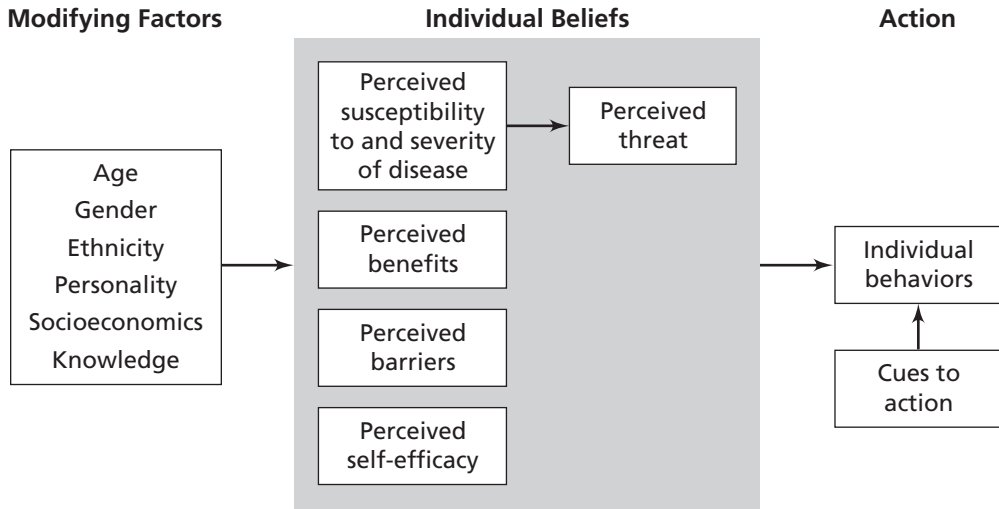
Modifying Factors

Individual Beliefs

Action

Age
Gender
Ethnicity
Personality
Socioeconomics
Knowledge

Perceived susceptibility to and severity of disease

Perceived threat

Perceived benefits

Perceived barriers

Perceived self-efficacy

Individual behaviors

Cues to action